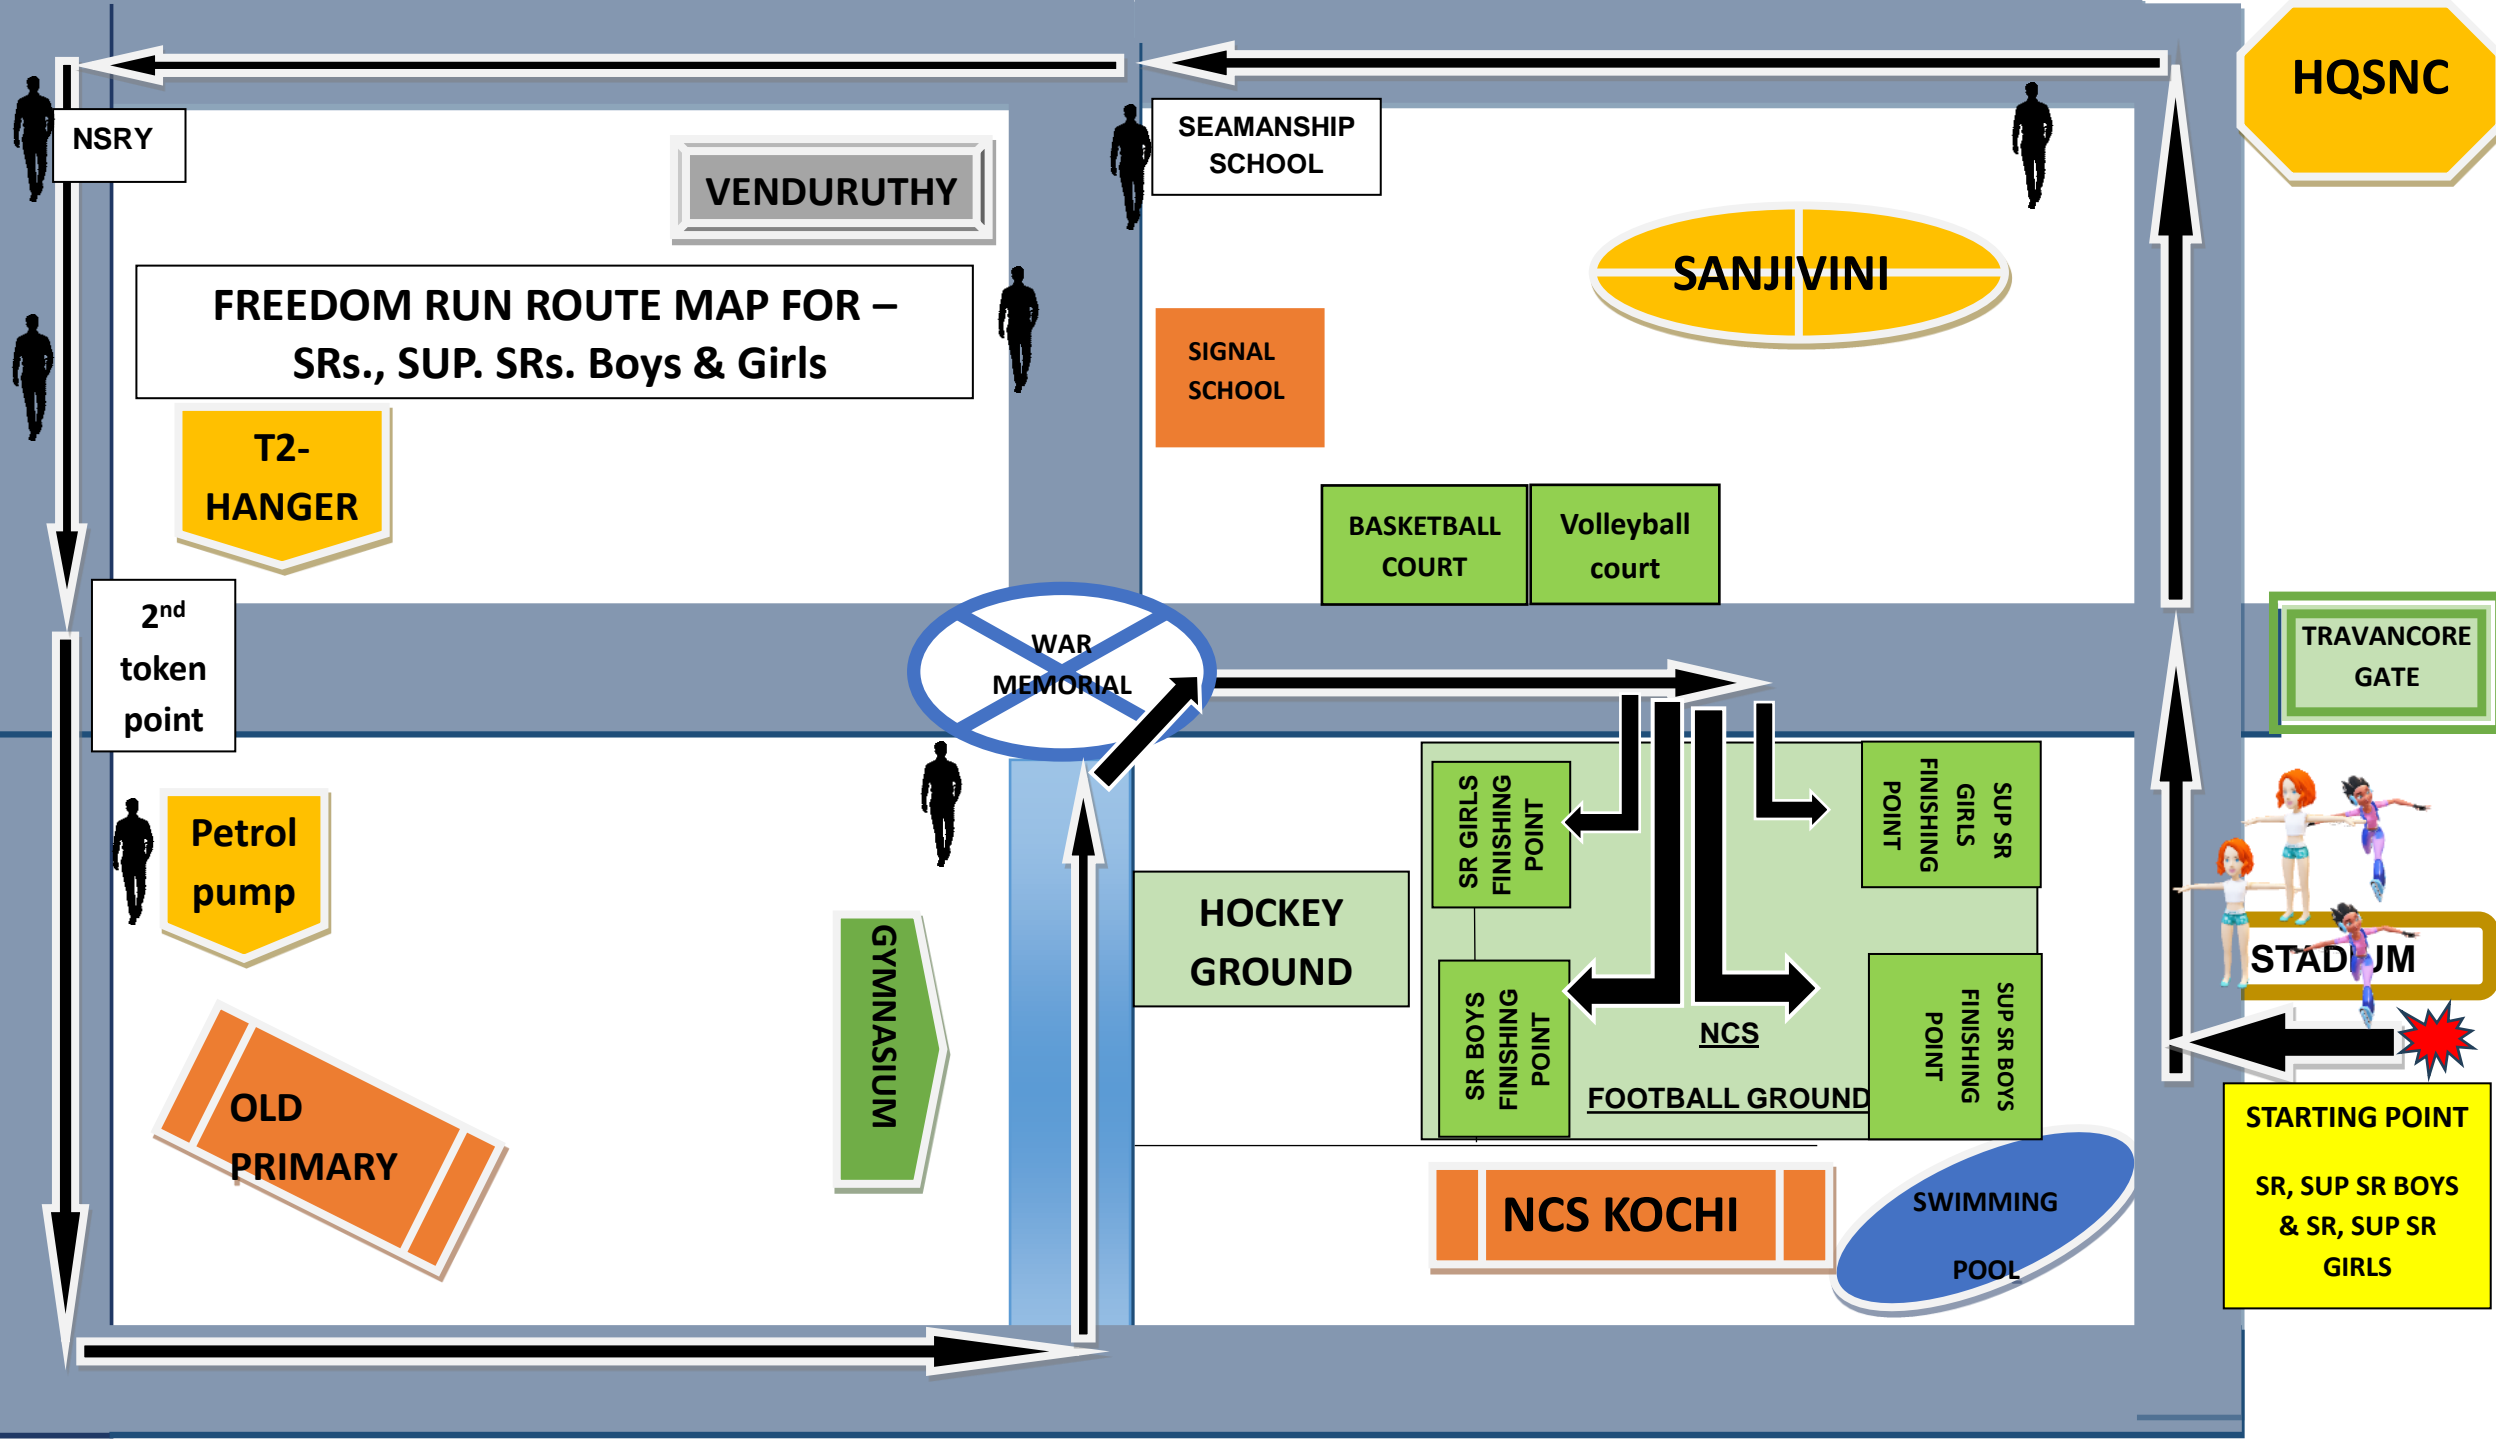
NSRY

VENDURUTHY

FREEDOM RUN ROUTE MAP FOR – SRs., SUP. SRs. Boys & Girls

T2- HANGER

2$^{nd}$ token point

Petrol pump

OLD PRIMARY

GYMNASIUM

WAR MEMORIAL

SEAMANSHIP SCHOOL

HQSNC

SANJIVINI

SIGNAL SCHOOL

BASKETBALL COURT

Volleyball court

TRAVANCORE GATE

HOCKEY GROUND

SR GIRLS FINISHING POINT

SUP SR GIRLS FINISHING POINT

SR BOYS FINISHING POINT

NCS

FOOTBALL GROUND

SUP SR BOYS FINISHING POINT

STAD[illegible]UM

NCS KOCHI

SWIMMING POOL

STARTING POINT

SR, SUP SR BOYS & SR, SUP SR GIRLS